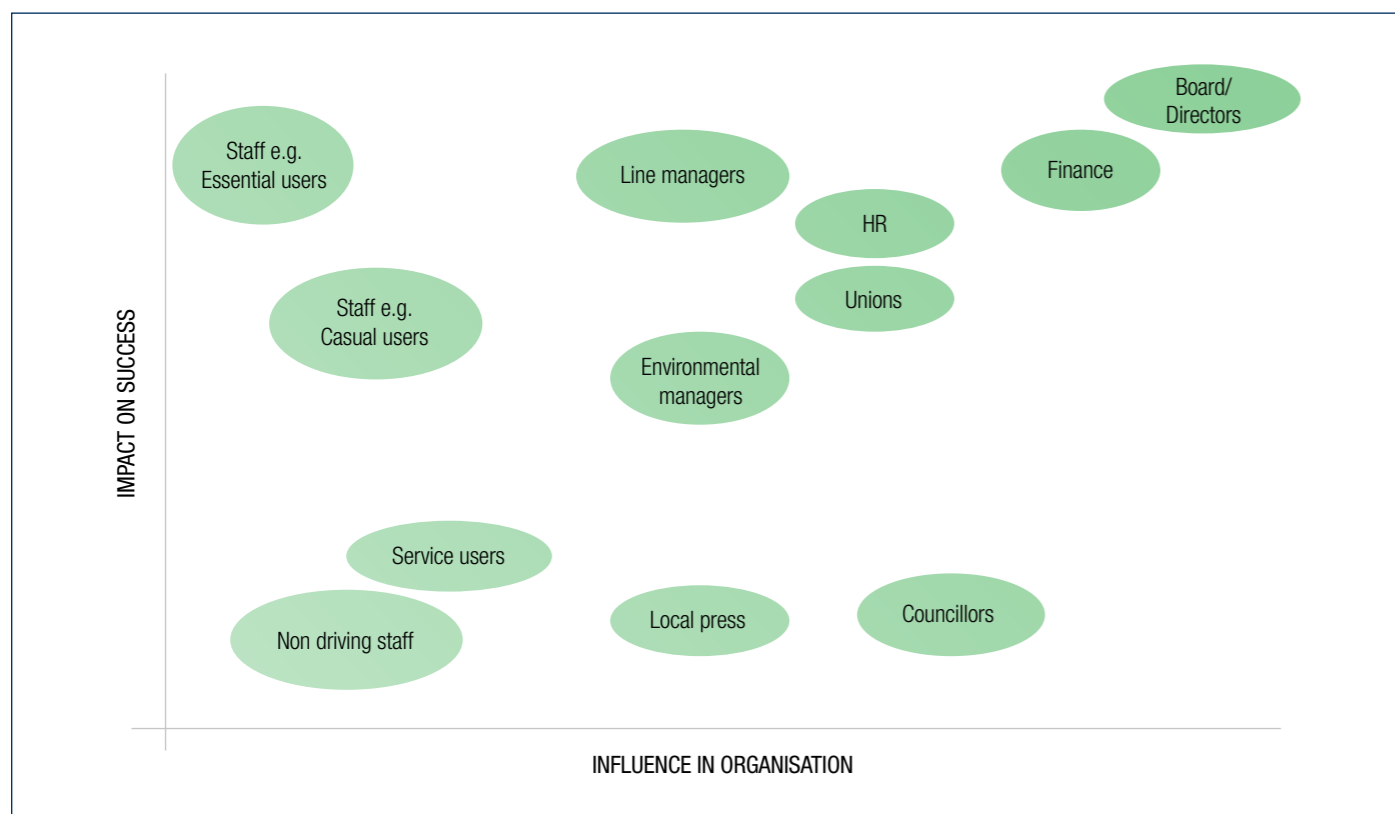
Board/ Directors

Staff e.g. Essential users

Line managers

Finance

HR

Unions

Staff e.g. Casual users

Environmental managers

IMPACT ON SUCCESS

Service users

Local press

Councillors

Non driving staff

INFLUENCE IN ORGANISATION